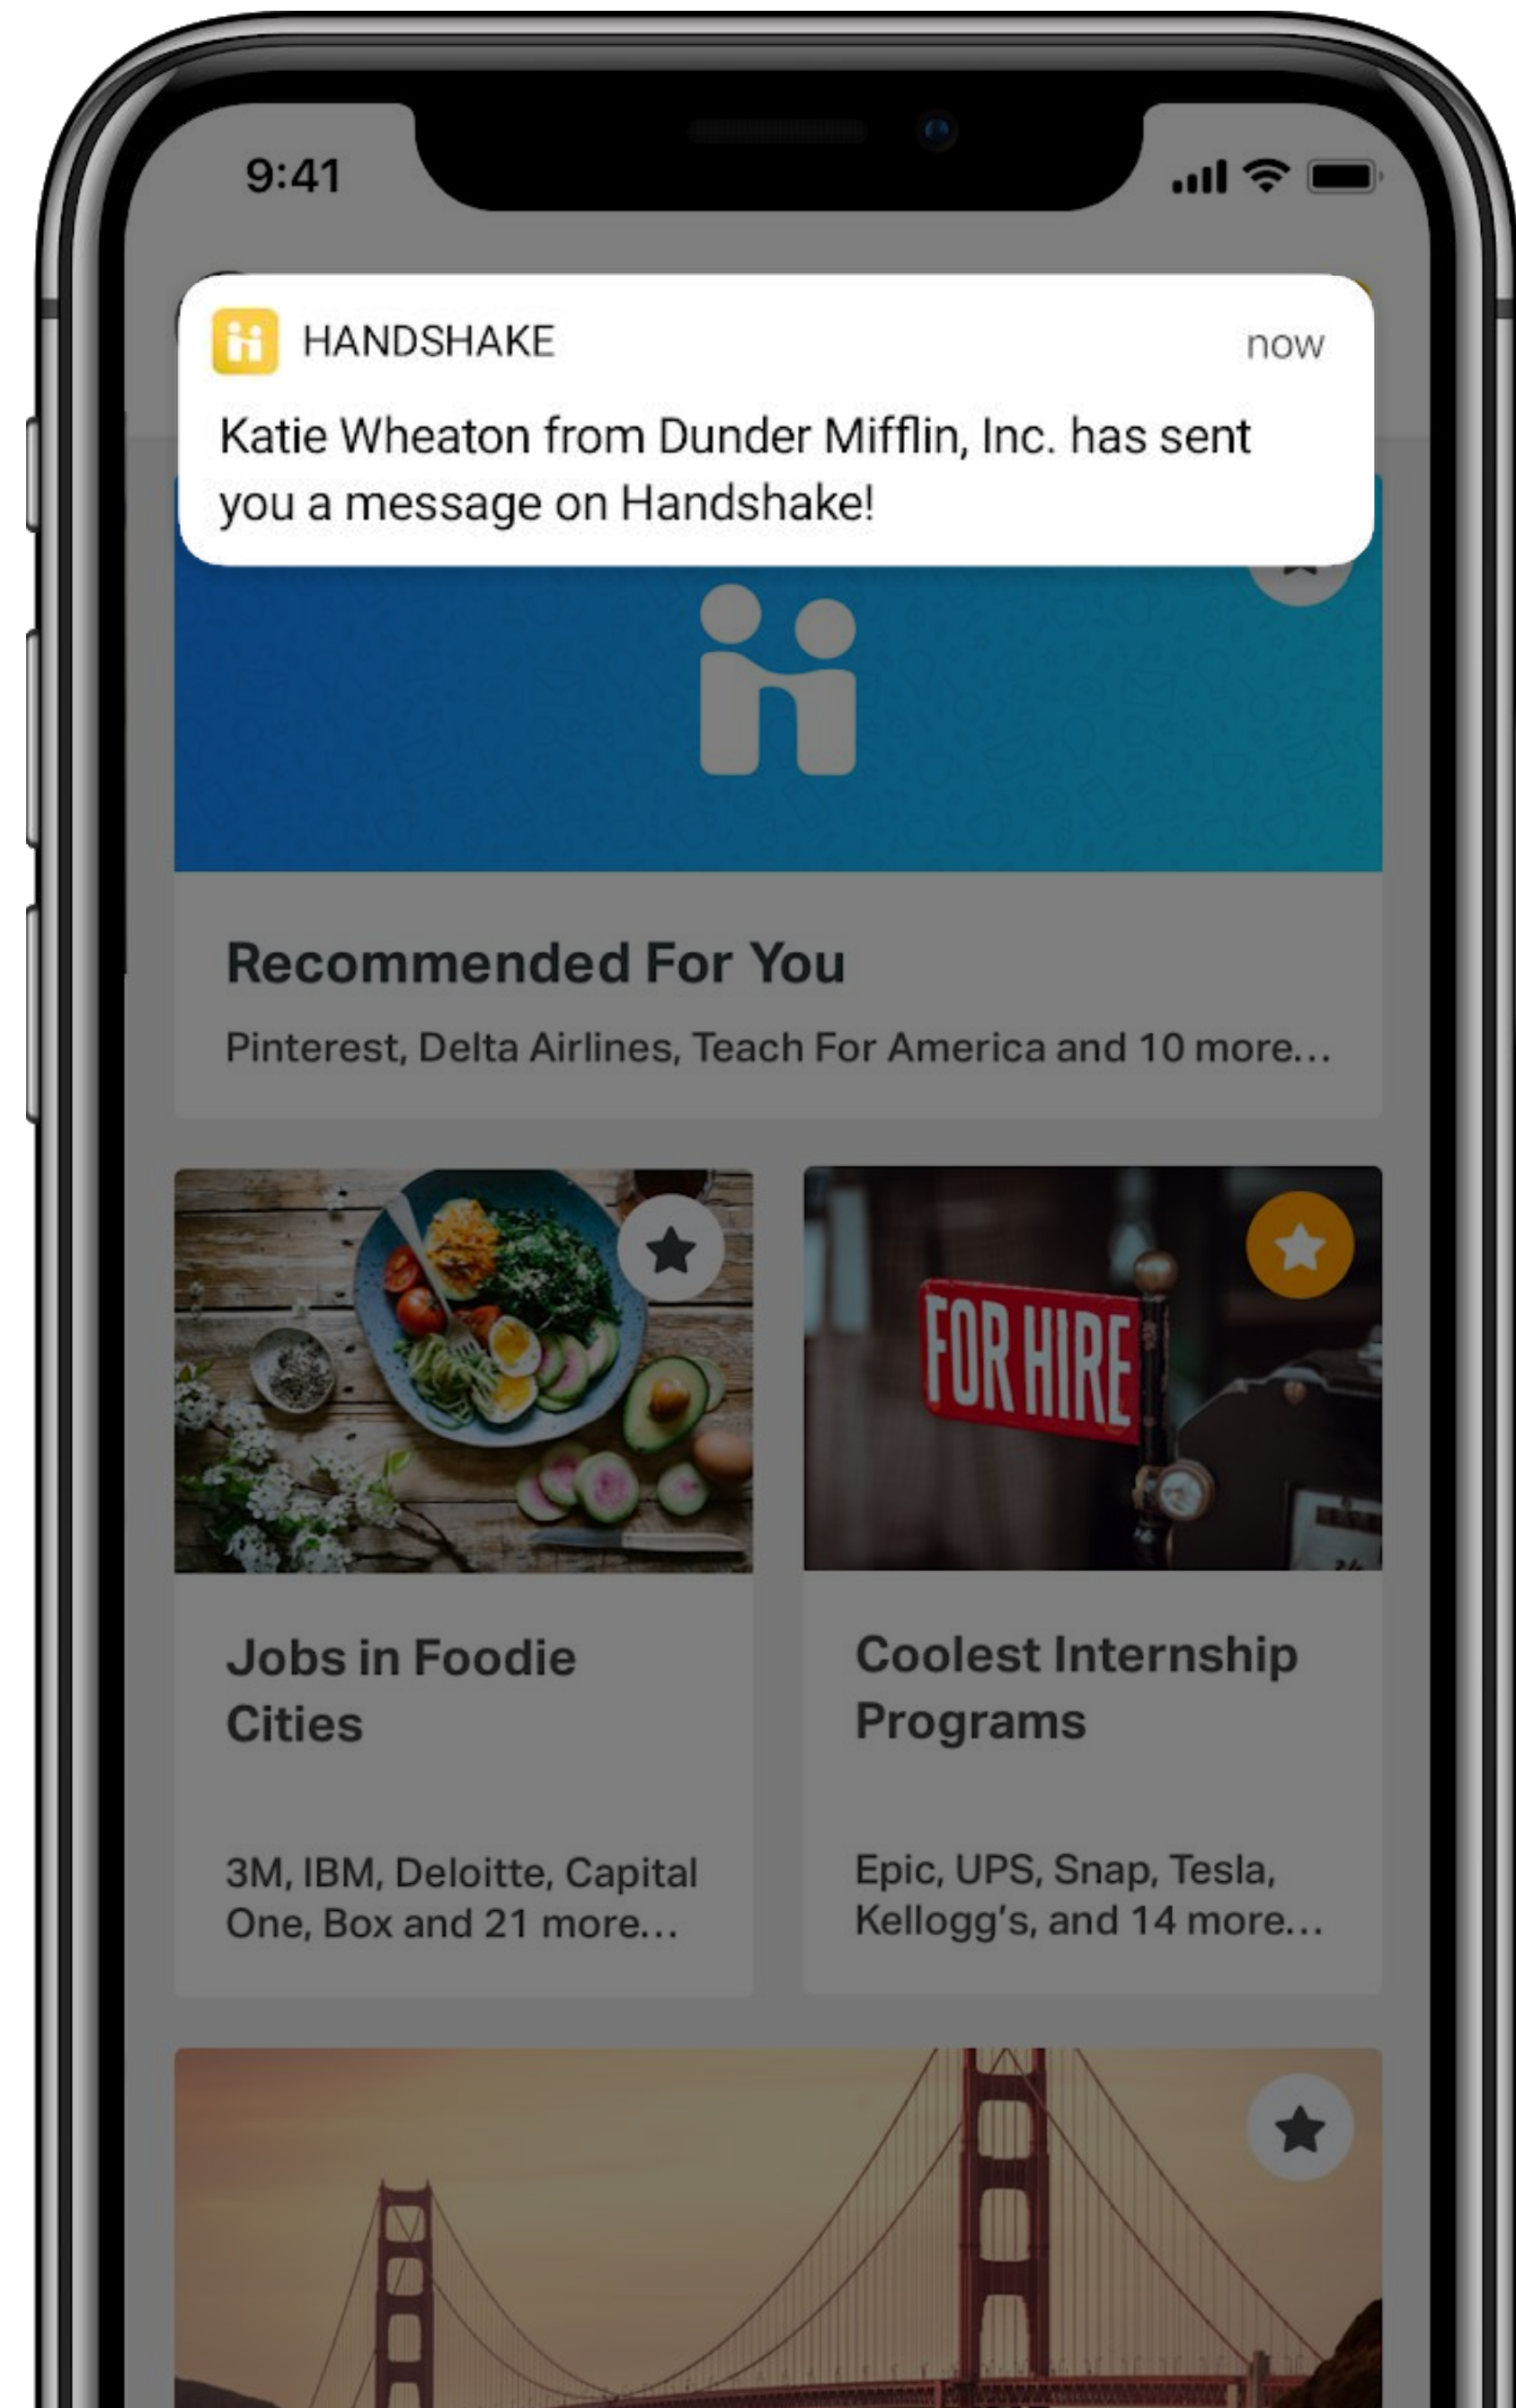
9:41

HANDSHAKE now

Katie Wheaton from Dunder Mifflin, Inc. has sent you a message on Handshake!

Recommended For You

Pinterest, Delta Airlines, Teach For America and 10 more...

FOR HIRE

Jobs in Foodie Cities

3M, IBM, Deloitte, Capital One, Box and 21 more...

Coolest Internship Programs

Epic, UPS, Snap, Tesla, Kellogg's, and 14 more...